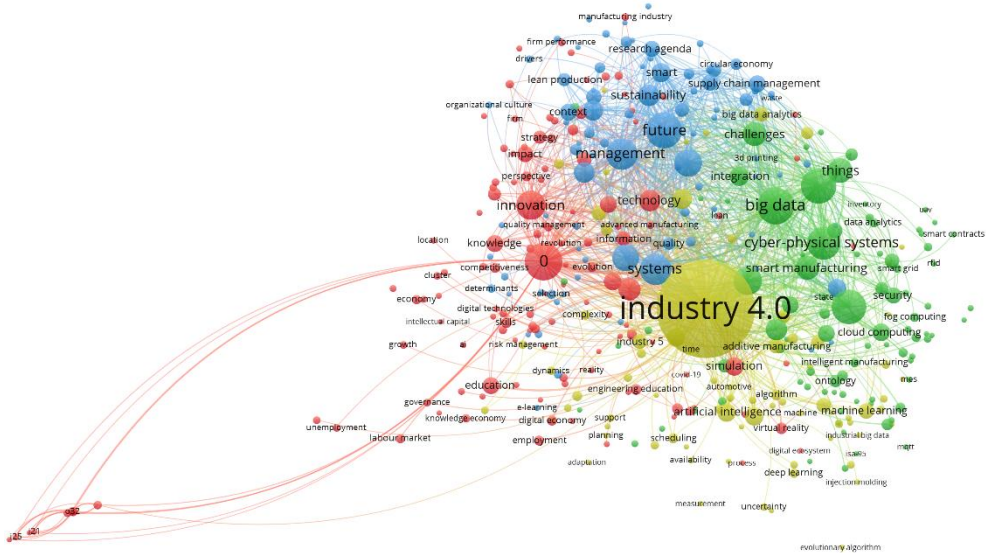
manufacturing industry
firm performance
research agenda
drivers
circular economy
smart
lean production
supply chain management
sustainability
waste
organizational culture
context
firm
big data analytics
future
challenges
strategy
management
impact
3d printing
things
perspective
integration
innovation
technology
big data
inventory
uav
quality management
advanced manufacturing
lean
data analytics
smart contracts
location
knowledge
revolution
information
quality
cyber-physical systems
competitiveness
0
rfid
evolution
systems
smart manufacturing
smart grid
cluster
determinants
selection
economy
state
security
digital technologies
industry 4.0
intellectual capital
skills
complexity
fog computing
cloud computing
growth
ai
risk management
industry 5
time
additive manufacturing
intelligent manufacturing
simulation
dynamics
reality
ontology
education
covid-19
mes
engineering education
automotive
algorithm
governance
e-learning
machine learning
artificial intelligence
machine
unemployment
knowledge economy
digital economy
support
virtual reality
industrial big data
labour market
employment
planning
scheduling
moff
digital ecosystem
issues
availability
process
deep learning
adaptation
injection molding
measurement
uncertainty
evolutionary algorithm
32
21
25